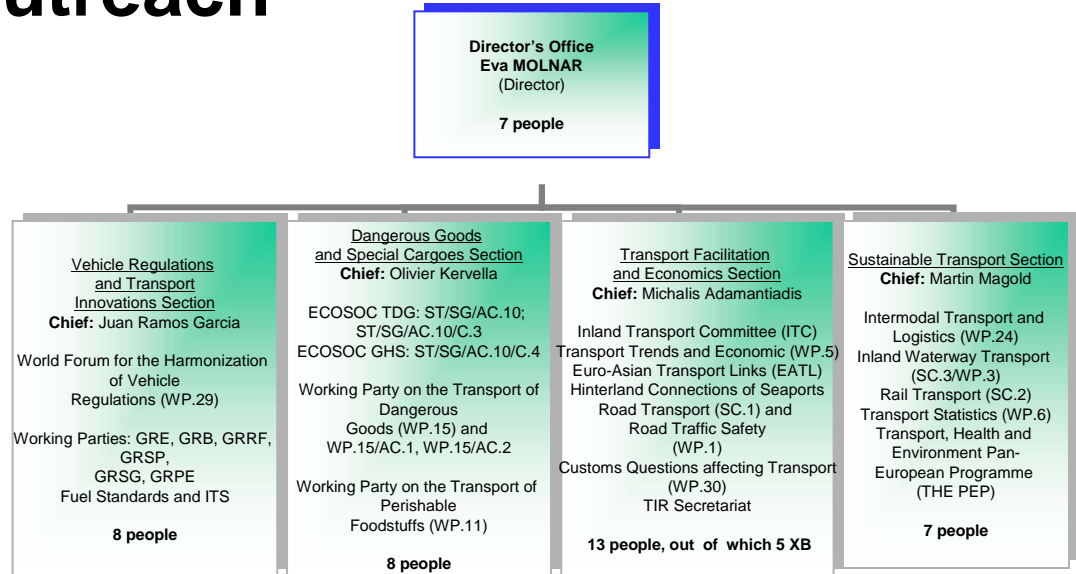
utreach

Director's Office
Eva MOLNAR
(Director)

7 people

Vehicle Regulations and Transport Innovations Section
Chief: Juan Ramos Garcia

World Forum for the Harmonization of Vehicle Regulations (WP.29)

Working Parties: GRE, GRB, GRRF, GRSP, GRSG, GRPE
Fuel Standards and ITS

8 people

Dangerous Goods and Special Cargoes Section
Chief: Olivier Kervella

ECOSOC TDG: ST/SG/AC.10; ST/SG/AC.10/C.3
ECOSOC GHS: ST/SG/AC.10/C.4

Working Party on the Transport of Dangerous Goods (WP.15) and WP.15/AC.1, WP.15/AC.2

Working Party on the Transport of Perishable Foodstuffs (WP.11)

8 people

Transport Facilitation and Economics Section
Chief: Michalis Adamantiadis

Inland Transport Committee (ITC)
Transport Trends and Economic (WP.5)
Euro-Asian Transport Links (EATL)
Hinterland Connections of Seaports
Road Transport (SC.1) and Road Traffic Safety (WP.1)
Customs Questions affecting Transport (WP.30)
TIR Secretariat

13 people, out of which 5 XB

Sustainable Transport Section
Chief: Martin Magold

Intermodal Transport and Logistics (WP.24)
Inland Waterway Transport (SC.3/WP.3)
Rail Transport (SC.2)
Transport Statistics (WP.6)
Transport, Health and Environment Pan-European Programme (THE PEP)

7 people